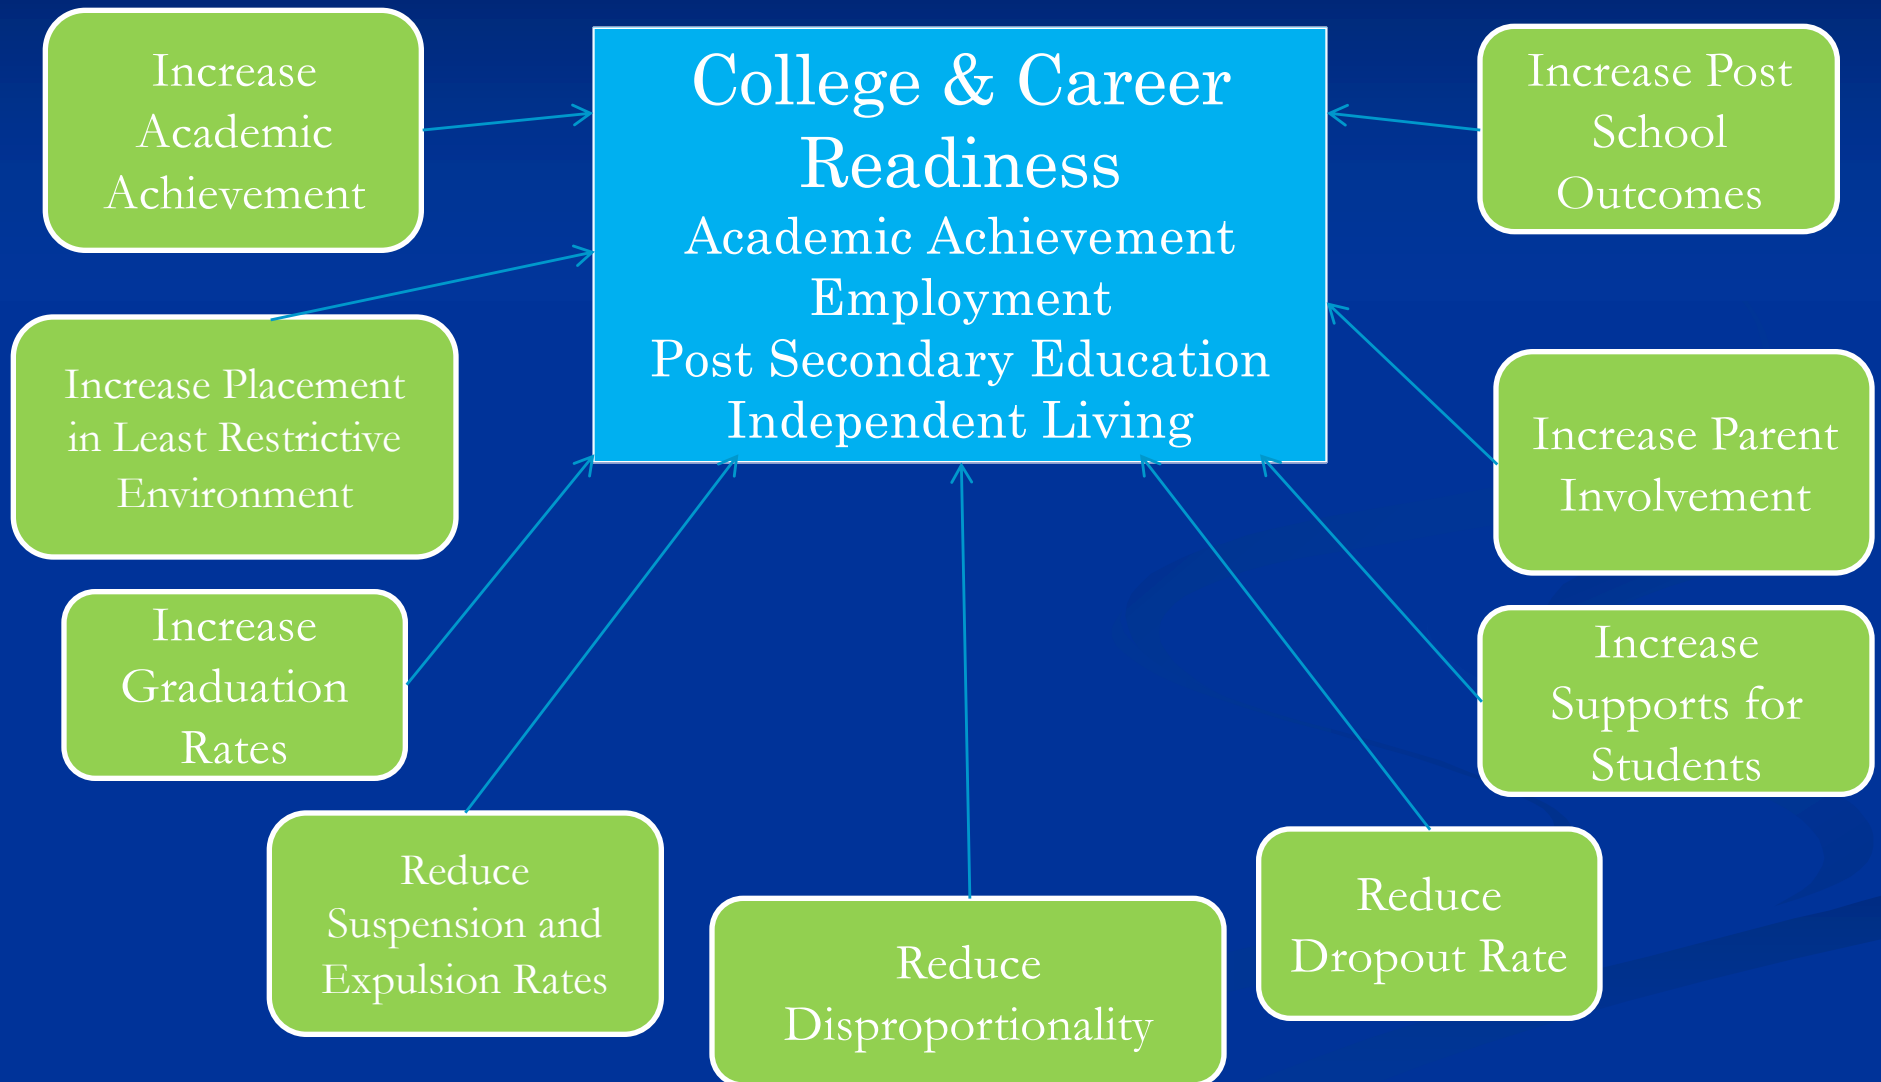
Increase Academic Achievement

College & Career Readiness
Academic Achievement
Employment
Post Secondary Education
Independent Living

Increase Post School Outcomes

Increase Placement in Least Restrictive Environment

Increase Parent Involvement

Increase Graduation Rates

Increase Supports for Students

Reduce Suspension and Expulsion Rates

Reduce Disproportionality

Reduce Dropout Rate